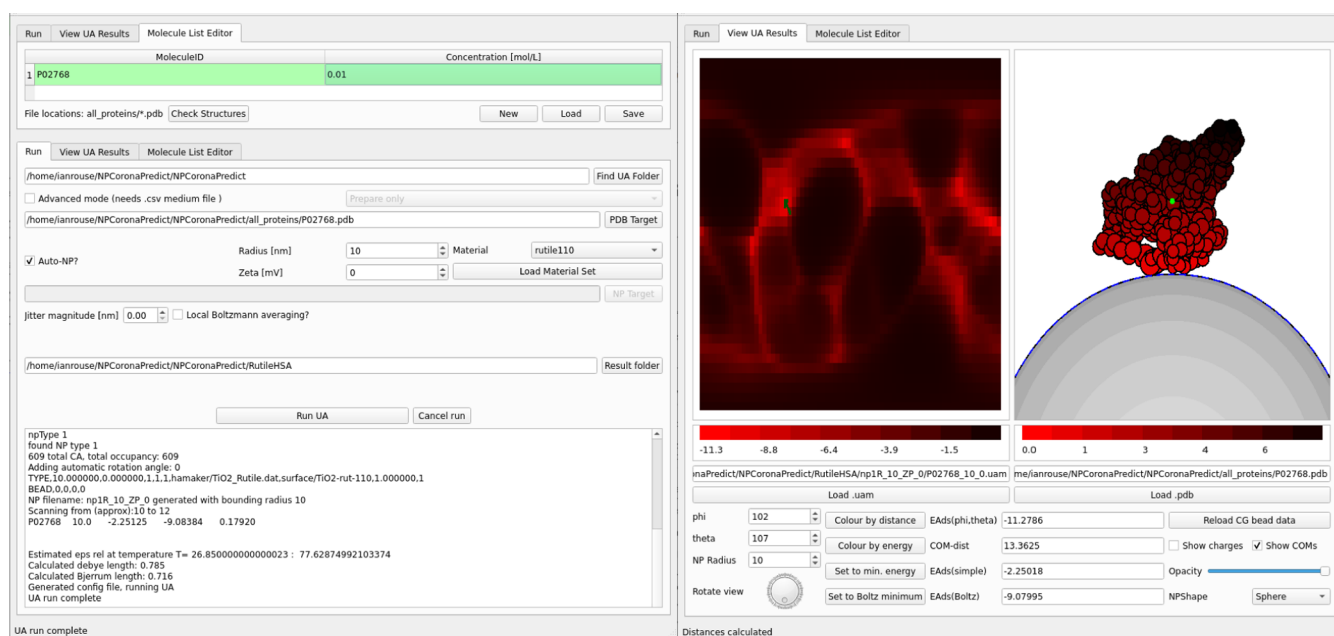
Run | View UA Results | Molecule List Editor

| | MoleculeID | Concentration [mol/L] |
|---|---|---|
| 1 | P02768 | 0.01 |

File locations: all_proteins/*.pdb Check Structures
New Load Save

Run | View UA Results | Molecule List Editor

/home/ianrouse/NPCoronaPredict/NPCoronaPredict Find UA Folder
Advanced mode (needs .csv medium file ) Prepare only
/home/ianrouse/NPCoronaPredict/NPCoronaPredict/all_proteins/P02768.pdb PDB Target
Auto-NP? Radius [nm] 10 Material rutile110
Zeta [mV] 0 Load Material Set
NP Target
Jitter magnitude [nm] 0.00 Local Boltzmann averaging?

/home/ianrouse/NPCoronaPredict/NPCoronaPredict/RutileHSA Result folder

Run UA Cancel run

npType 1
found NP type 1
609 total CA, total occupancy: 609
Adding automatic rotation angle: 0
TYPE,10.000000,0.000000,1,1,1,hamaker/TiO2_Rutile.dat,surface/TiO2-rut-110,1.000000,1
BEAD,0,0,0,0
NP filename: np1R_10_ZP_0 generated with bounding radius 10
Scanning from (approx):10 to 12
P02768 10.0 -2.25125 -9.08384 0.17920

Estimated eps rel at temperature T= 26.850000000000023 : 77.62874992103374
Calculated debye length: 0.785
Calculated Bjerrum length: 0.716
Generated config file, running UA
UA run complete

UA run complete

Run | View UA Results | Molecule List Editor

-11.3 -8.8 -6.4 -3.9 -1.5
0.0 1 3 4 6

onaPredict/NPCoronaPredict/RutileHSA/np1R_10_ZP_0/P02768_10_0.uam
me/ianrouse/NPCoronaPredict/NPCoronaPredict/all_proteins/P02768.pdb
Load .uam
Load .pdb
phi 102 Colour by distance EAds(phi,theta) -11.2786 Reload CG bead data
theta 107 Colour by energy COM-dist 13.3625 Show charges Show COMs
NP Radius 10 Set to min. energy EAds(simple) -2.25018 Opacity
Rotate view Set to Boltz minimum EAds(Boltz) -9.07995 NPShape Sphere

Distances calculated